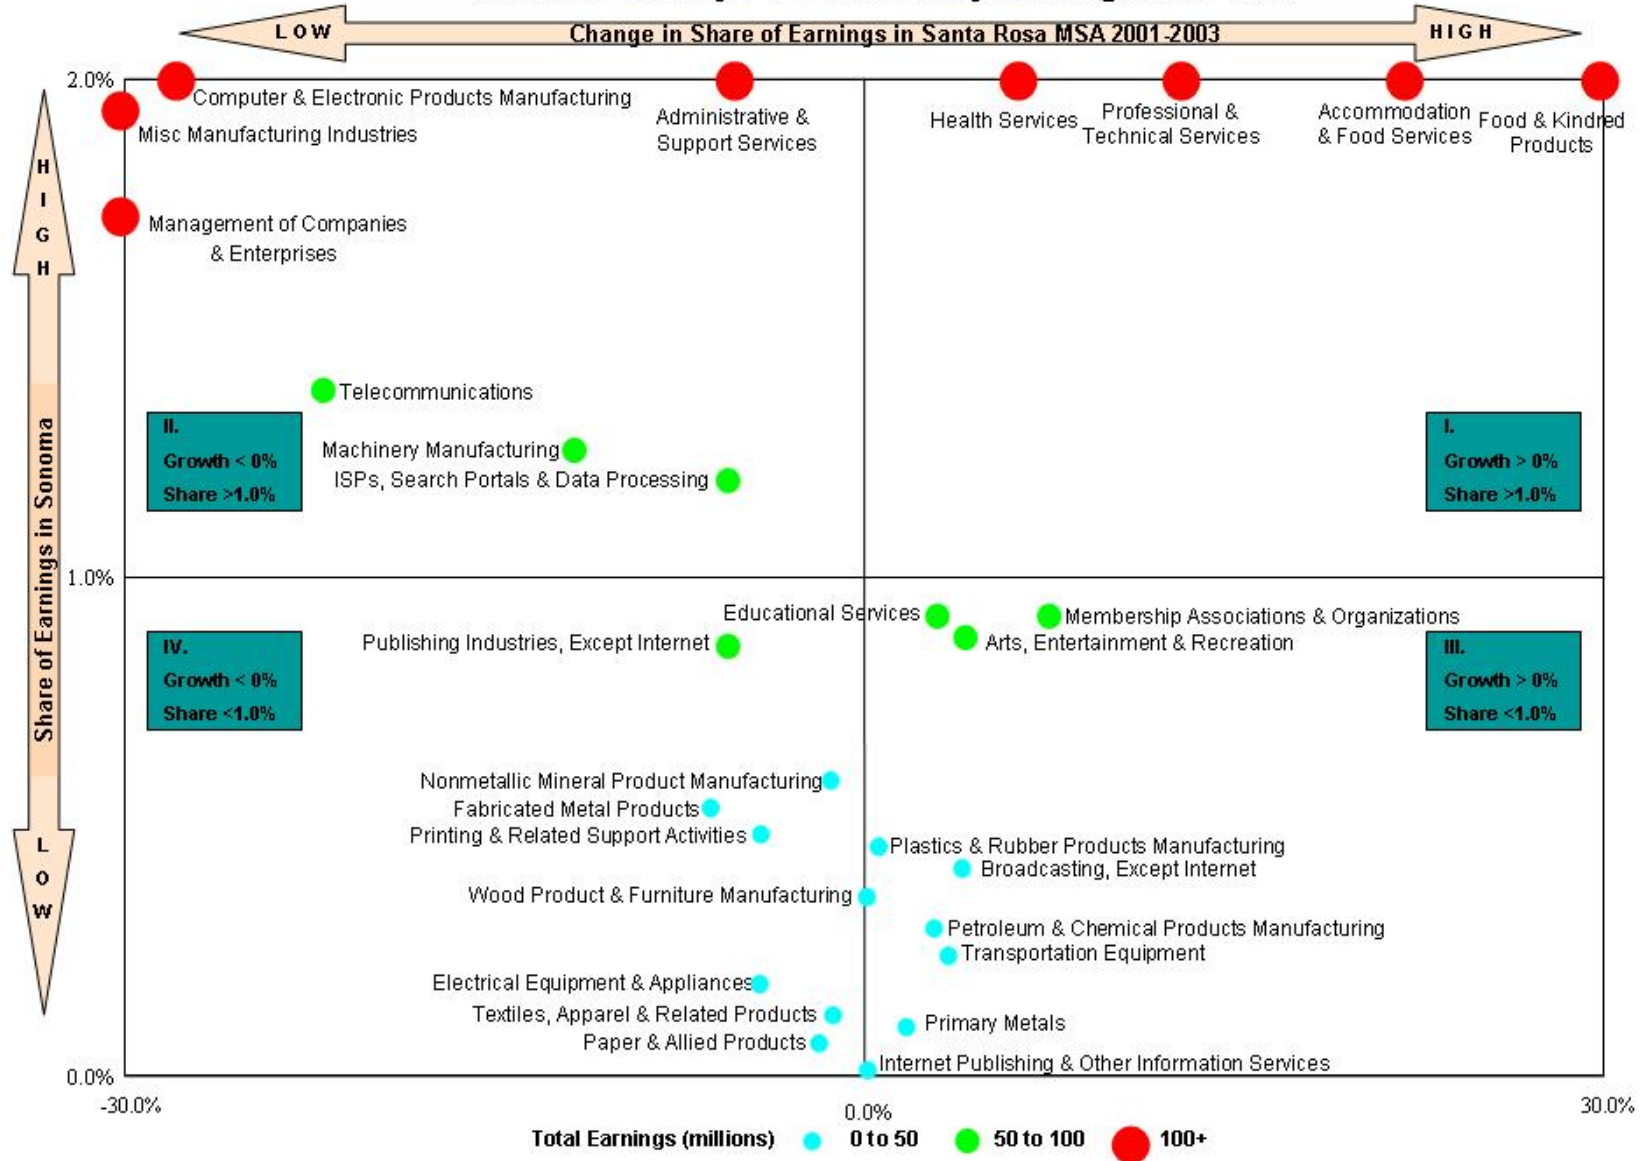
LOW
Change in Share of Earnings in Santa Rosa MSA 2001-2003
HIGH

HIGH
Share of Earnings in Sonoma
LOW

2.0%
1.0%
0.0%

Computer & Electronic Products Manufacturing
Misc Manufacturing Industries
Administrative & Support Services
Health Services
Professional & Technical Services
Accommodation & Food Services
Food & Kindred Products
Management of Companies & Enterprises
Telecommunications
Machinery Manufacturing
ISPs, Search Portals & Data Processing

II.
Growth < 0%
Share >1.0%

I.
Growth > 0%
Share >1.0%

Educational Services
Membership Associations & Organizations
Publishing Industries, Except Internet
Arts, Entertainment & Recreation

IV.
Growth < 0%
Share <1.0%

III.
Growth > 0%
Share <1.0%

Nonmetallic Mineral Product Manufacturing
Fabricated Metal Products
Printing & Related Support Activities
Plastics & Rubber Products Manufacturing
Broadcasting, Except Internet
Wood Product & Furniture Manufacturing
Petroleum & Chemical Products Manufacturing
Transportation Equipment
Electrical Equipment & Appliances
Textiles, Apparel & Related Products
Primary Metals
Paper & Allied Products
Internet Publishing & Other Information Services

-30.0%
0.0%
30.0%

Total Earnings (millions) 0 to 50 50 to 100 100+